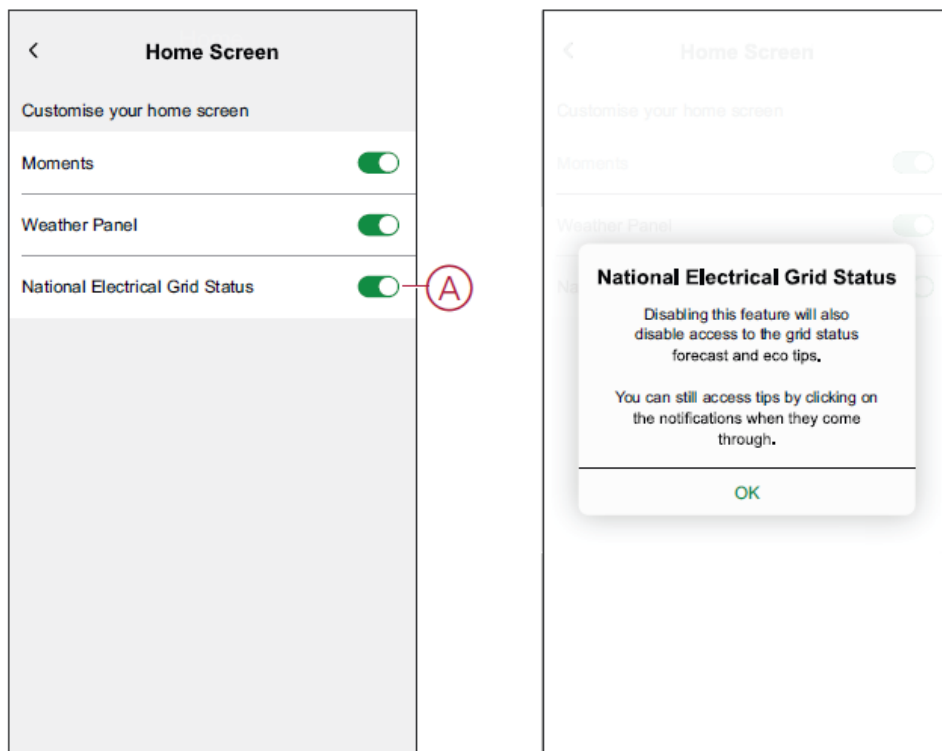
<

Home Screen

Customise your home screen

Moments

Weather Panel

National Electrical Grid Status

A

<

Home Screen

Customise your home screen

Moments

Weather Panel

Na

National Electrical Grid Status

Disabling this feature will also disable access to the grid status forecast and eco tips.

You can still access tips by clicking on the notifications when they come through.

OK